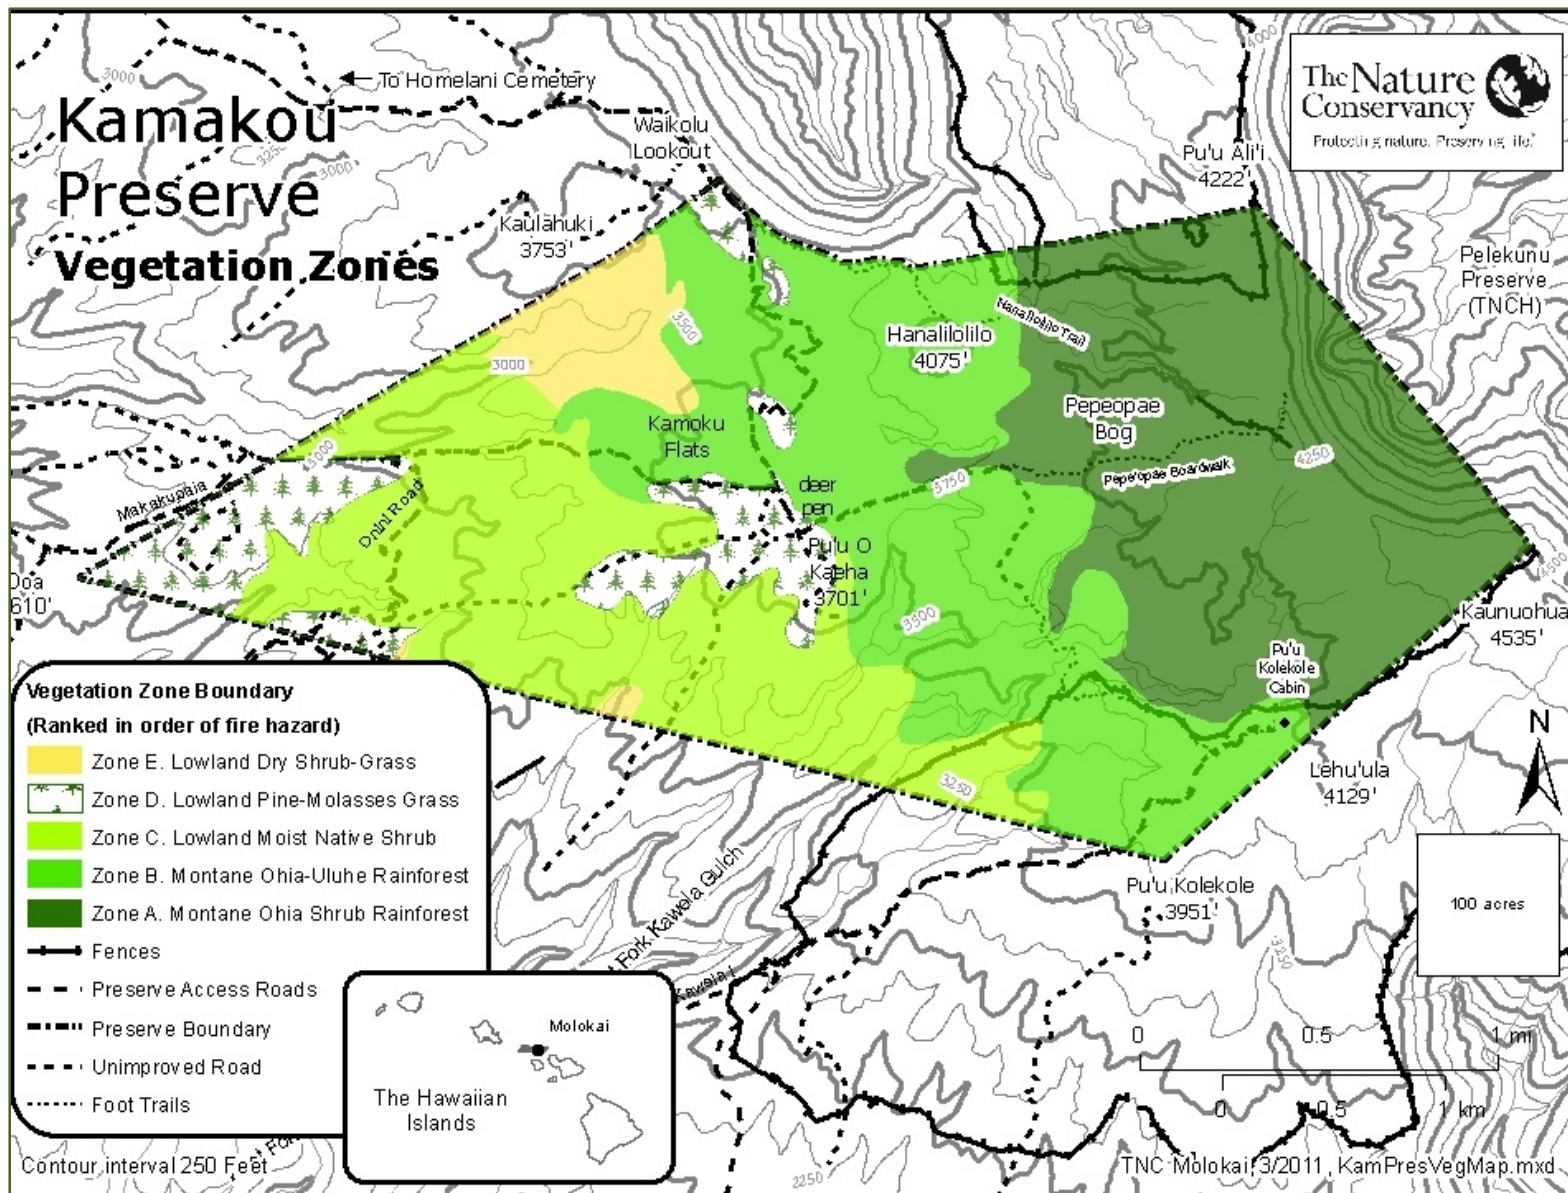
Kamakou Preserve
Vegetation Zones

To Homelani Cemetery
3000
3000
3250
Waikolu Lookout
Kaulahuki 3753'
Pu'u Ali'i 4222'
4000
The Nature Conservancy
Protecting nature. Preserving life.
Pelekunu Preserve (TNCH)
Hanalilolilo Trail
Hanalilolilo 4075'
3500
3000
Pepeopae Bog
Pepe'opae Boardwalk
4250
Kamoku Flats
deer pen
3750
3000
Makakupaia
Oninl Road
Pu'u O Kaeha 3701'
3500
Doa 610'
Kaunuohua 4535'
4500
Pu'u Kolekole Cabin
Lehu'ula 4129'
N
3250
Pu'u Kolekole 3951'
3250
100 acres
Fork Kawela Gulch
Kawela
0 0.5 1 mi
0 0.5 1 km
2250

Vegetation Zone Boundary
(Ranked in order of fire hazard)
Zone E. Lowland Dry Shrub-Grass
Zone D. Lowland Pine-Molasses Grass
Zone C. Lowland Moist Native Shrub
Zone B. Montane Ohia-Uluhe Rainforest
Zone A. Montane Ohia Shrub Rainforest
Fences
Preserve Access Roads
Preserve Boundary
Unimproved Road
Foot Trails

Molokai
The Hawaiian Islands

Contour interval 250 Feet
TNC Molokai, 3/2011, KamPresVegMap.mxd